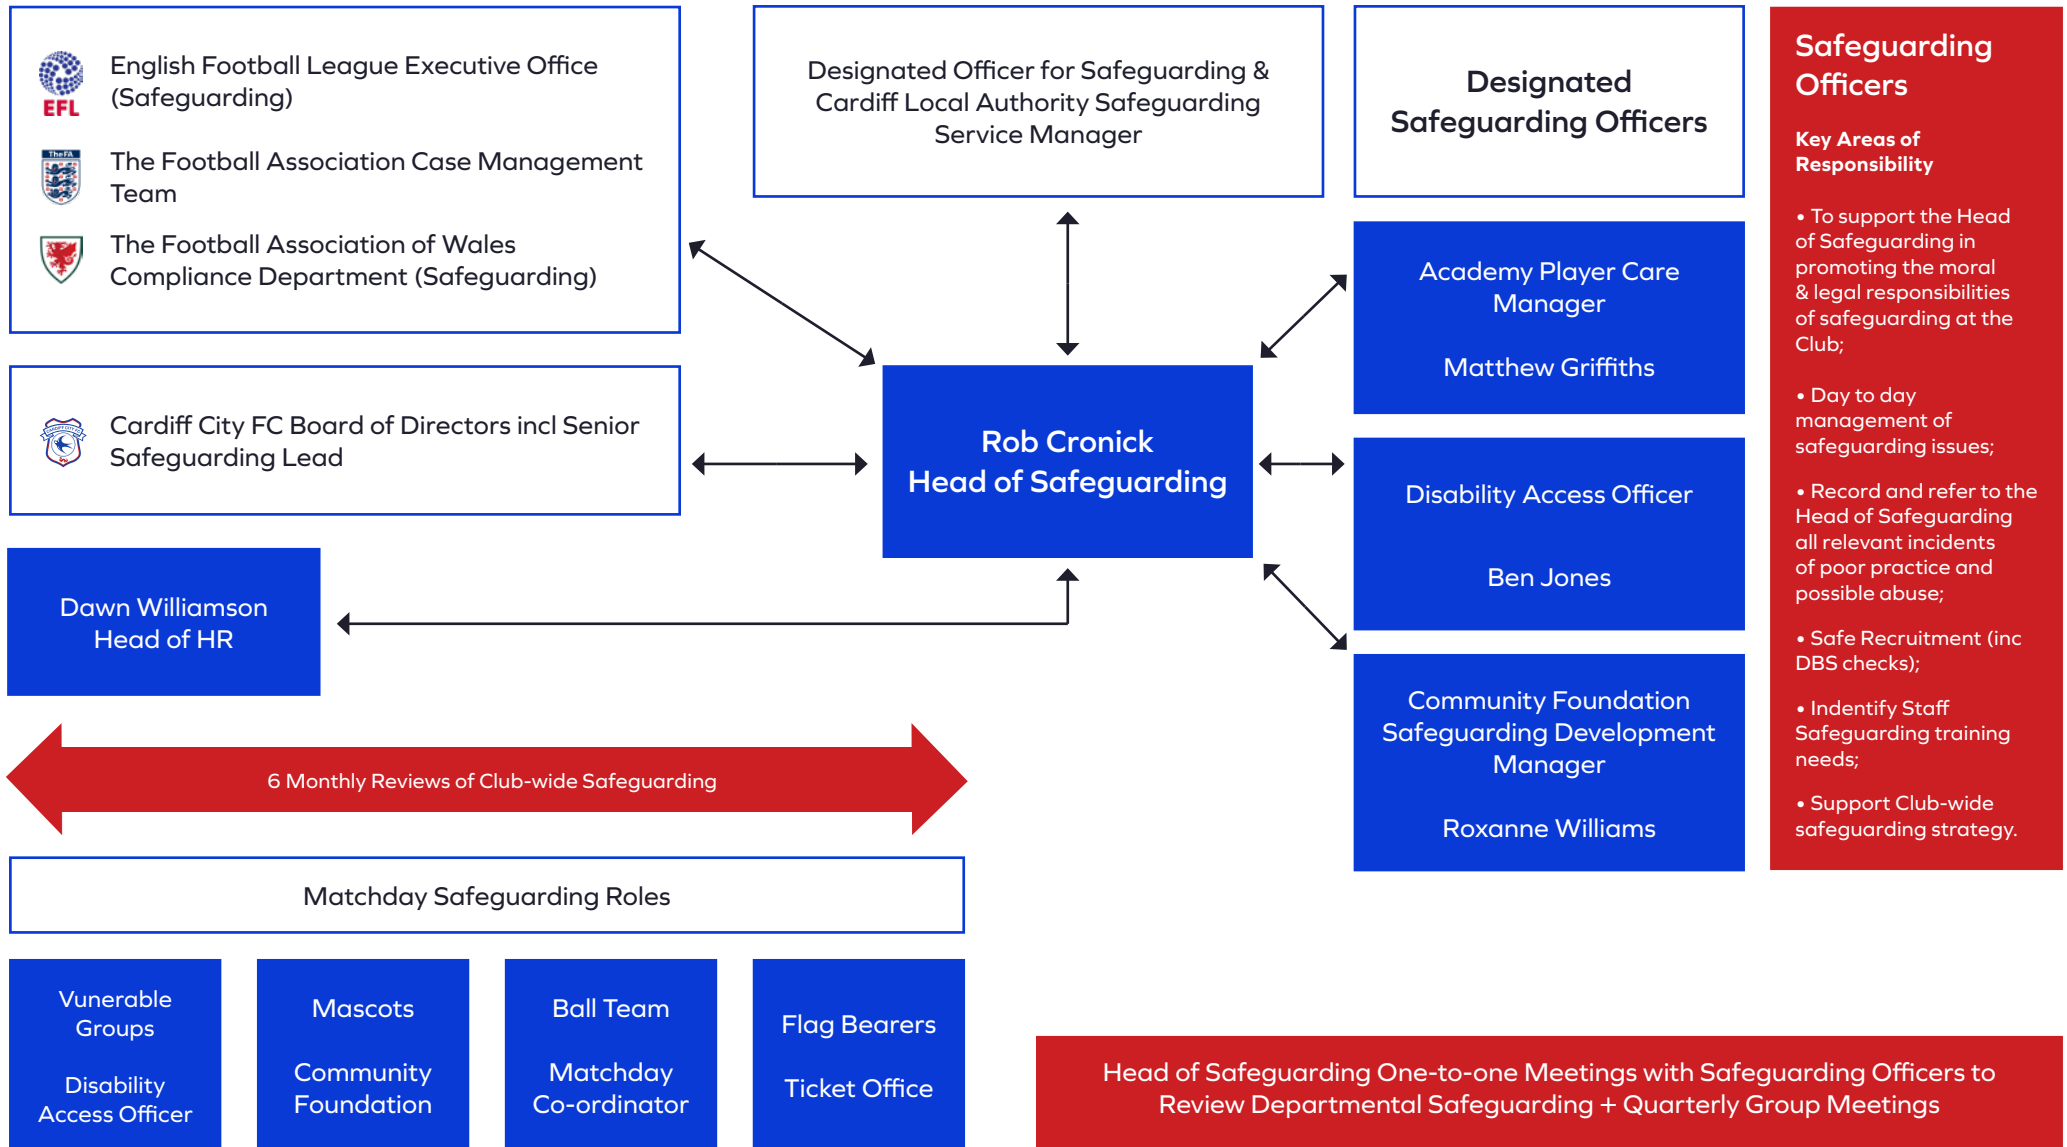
EFL

English Football League Executive Office (Safeguarding)

The FA

The Football Association Case Management Team

The Football Association of Wales Compliance Department (Safeguarding)

Designated Officer for Safeguarding & Cardiff Local Authority Safeguarding Service Manager

Designated Safeguarding Officers

Safeguarding Officers

Key Areas of Responsibility

• To support the Head of Safeguarding in promoting the moral & legal responsibilities of safeguarding at the Club;

• Day to day management of safeguarding issues;

• Record and refer to the Head of Safeguarding all relevant incidents of poor practice and possible abuse;

• Safe Recruitment (inc DBS checks);

• Indentify Staff Safeguarding training needs;

• Support Club-wide safeguarding strategy.

Academy Player Care Manager

Matthew Griffiths

Cardiff City FC Board of Directors incl Senior Safeguarding Lead

Rob Cronick
Head of Safeguarding

Disability Access Officer

Ben Jones

Dawn Williamson
Head of HR

Community Foundation Safeguarding Development Manager

Roxanne Williams

6 Monthly Reviews of Club-wide Safeguarding

Matchday Safeguarding Roles

Vunerable Groups

Disability Access Officer

Mascots

Community Foundation

Ball Team

Matchday Co-ordinator

Flag Bearers

Ticket Office

Head of Safeguarding One-to-one Meetings with Safeguarding Officers to Review Departmental Safeguarding + Quarterly Group Meetings